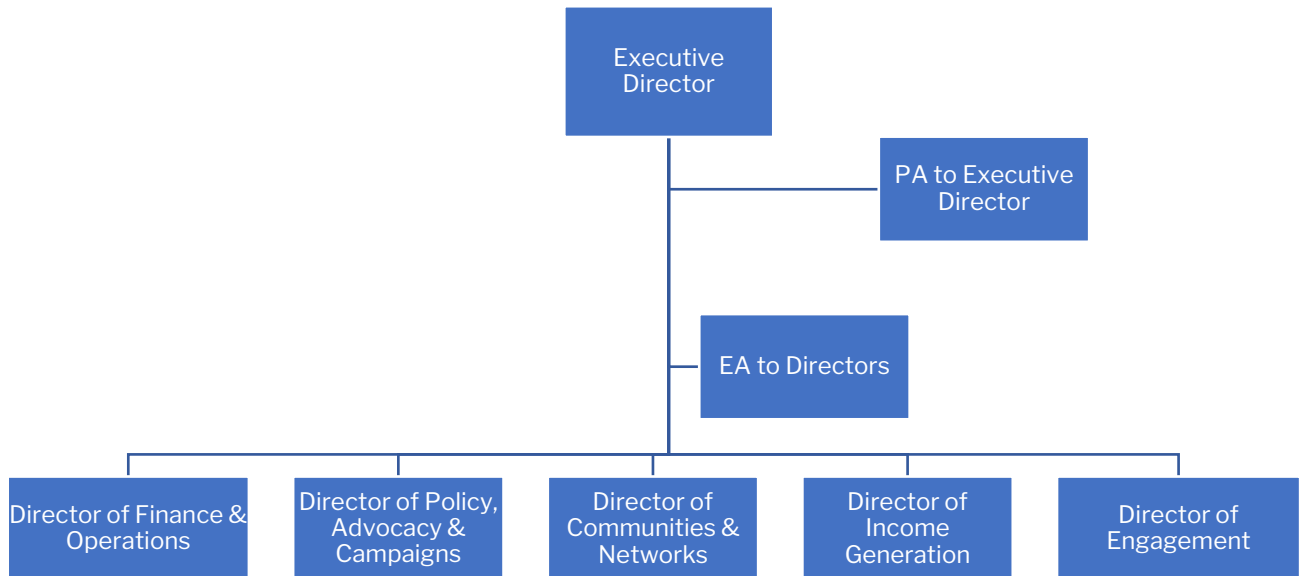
Executive Director

PA to Executive Director

EA to Directors

Director of Finance & Operations

Director of Policy, Advocacy & Campaigns

Director of Communities & Networks

Director of Income Generation

Director of Engagement